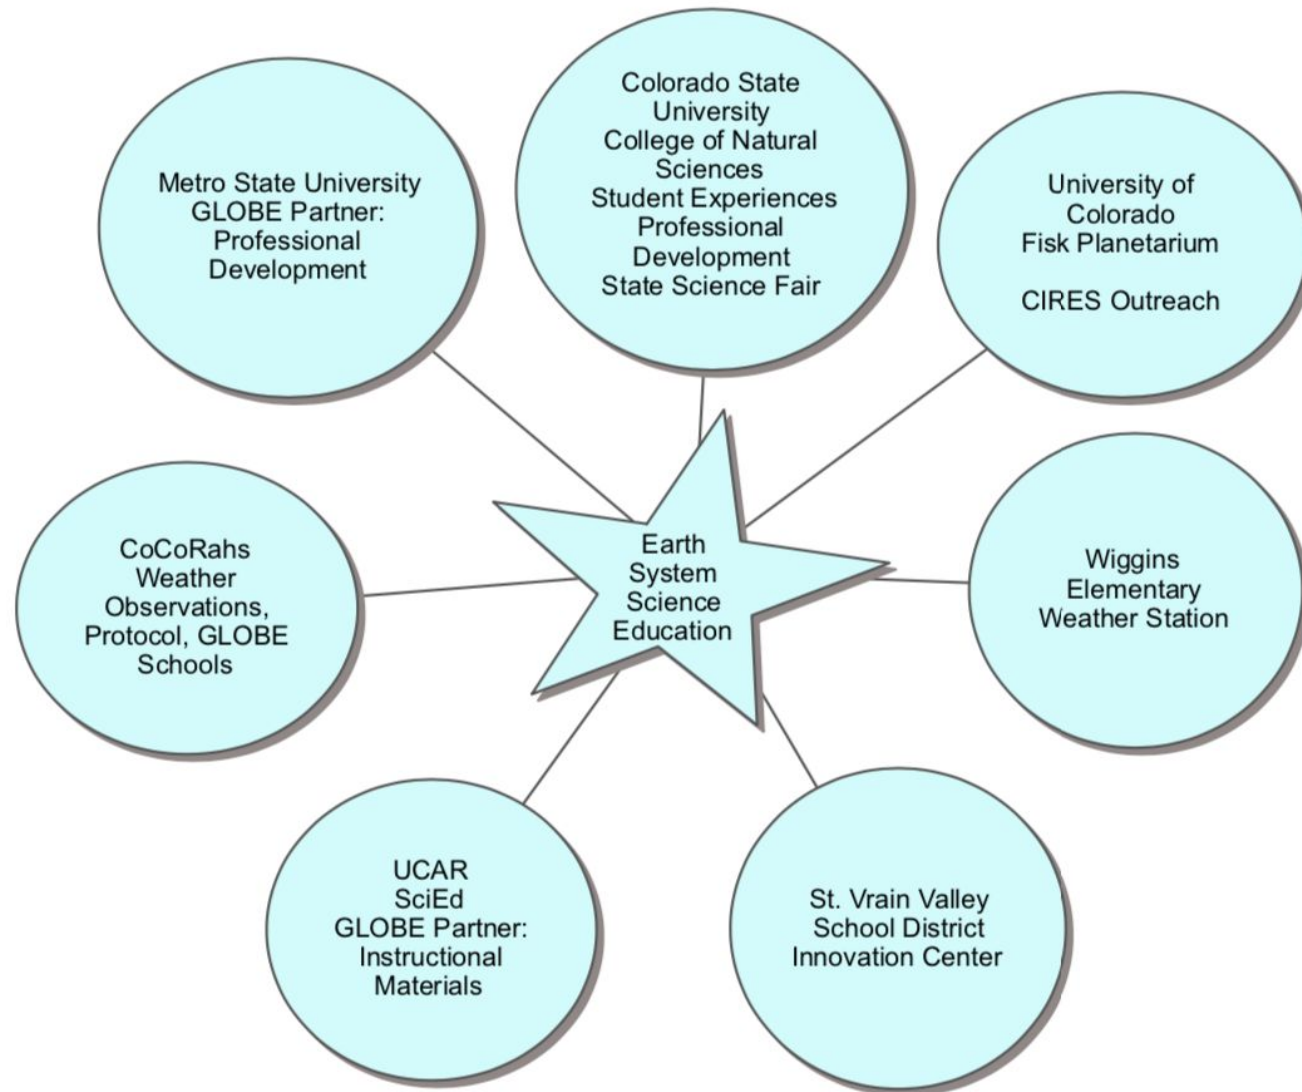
Colorado State University
College of Natural Sciences
Student Experiences
Professional Development
State Science Fair

Metro State University
GLOBE Partner:
Professional Development

University of Colorado
Fisk Planetarium

CIRES Outreach

Earth System Science Education

CoCoRahs
Weather Observations, Protocol, GLOBE Schools

Wiggins Elementary Weather Station

UCAR
SciEd
GLOBE Partner:
Instructional Materials

St. Vrain Valley School District Innovation Center